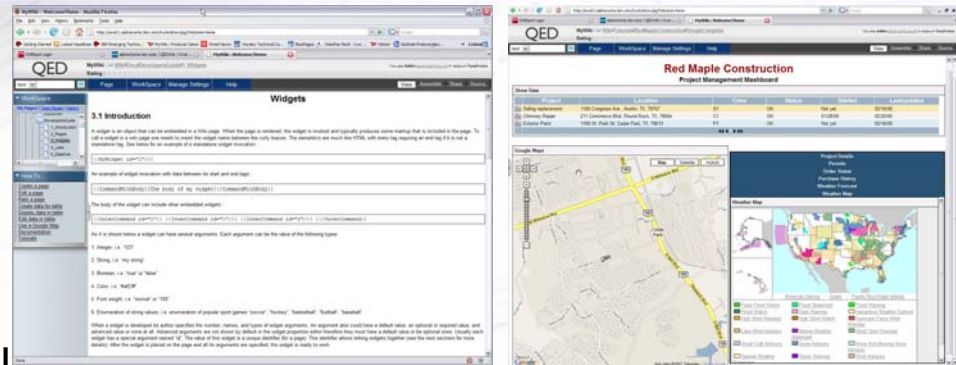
MyWiki : Welcome/Home - Mozilla Firefox

QED

Page | WorkSpace | Manage Settings | Help

WorkSpace

How To

Widgets

3.1 Introduction

A widget is an object that can be embedded in a Wiki page. When the page is rendered, the widget is invoked and typically produces some markup that is included in the page. To call a widget in a wiki page one needs to insert the widget name between the curly braces. The semantics are much like HTML with every tag requiring an end tag if it is not a standalone tag. See below for an example of a standalone widget invocation :

An example of widget invocation with data between its start and end tags:

The body of the widget can include other embedded widgets:

As it is shown below a widget can have several arguments. Each argument can be the value of the following types:

1. Integer, i.e. "123"

2. String, i.e. "my string"

3. Boolean, i.e. "true" or "false"

4. Color, i.e. "#aEOff"

5. Font weight, i.e. "normal" or "900"

6. Enumeration of string values, i.e. enumeration of popular sport games "soccer", "hockey", "basketball", "football", "baseball"

MyWiki : Welcome/Home

QED

Page | Manage Settings | Help

Red Maple Construction

Project Management Mashboard

Show Data

| Project | Location | Crew | Status | Started | Lastupdated |
|---|---|---|---|---|---|
| Siding replacement | 1100 Congress Ave., Austin, TX 78767 | E1 | OK | Not yet | 02/16/06 |
| Chimney Repair | 211 Commerce Blvd, Round Rock, TX 78664 | C1 | OK | 01/28/06 | 02/16/06 |
| Exterior Paint | 1109 W. Park St, Cedar Park, TX 78613 | P1 | OK | Not yet | 02/16/06 |

Google Maps

Map | Satellite | Hybrid

Project Details
Permits
Order Status
Purchase History
Weather Forecast
Weather Map

Weather Map